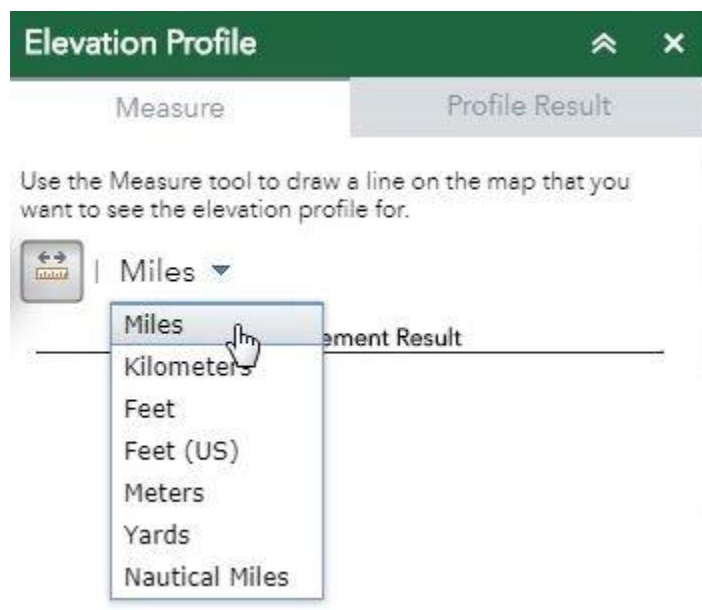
Elevation Profile

Measure

Profile Result

Use the Measure tool to draw a line on the map that you want to see the elevation profile for.

Miles

Miles
Kilometers
Feet
Feet (US)
Meters
Yards
Nautical Miles

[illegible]ement Result